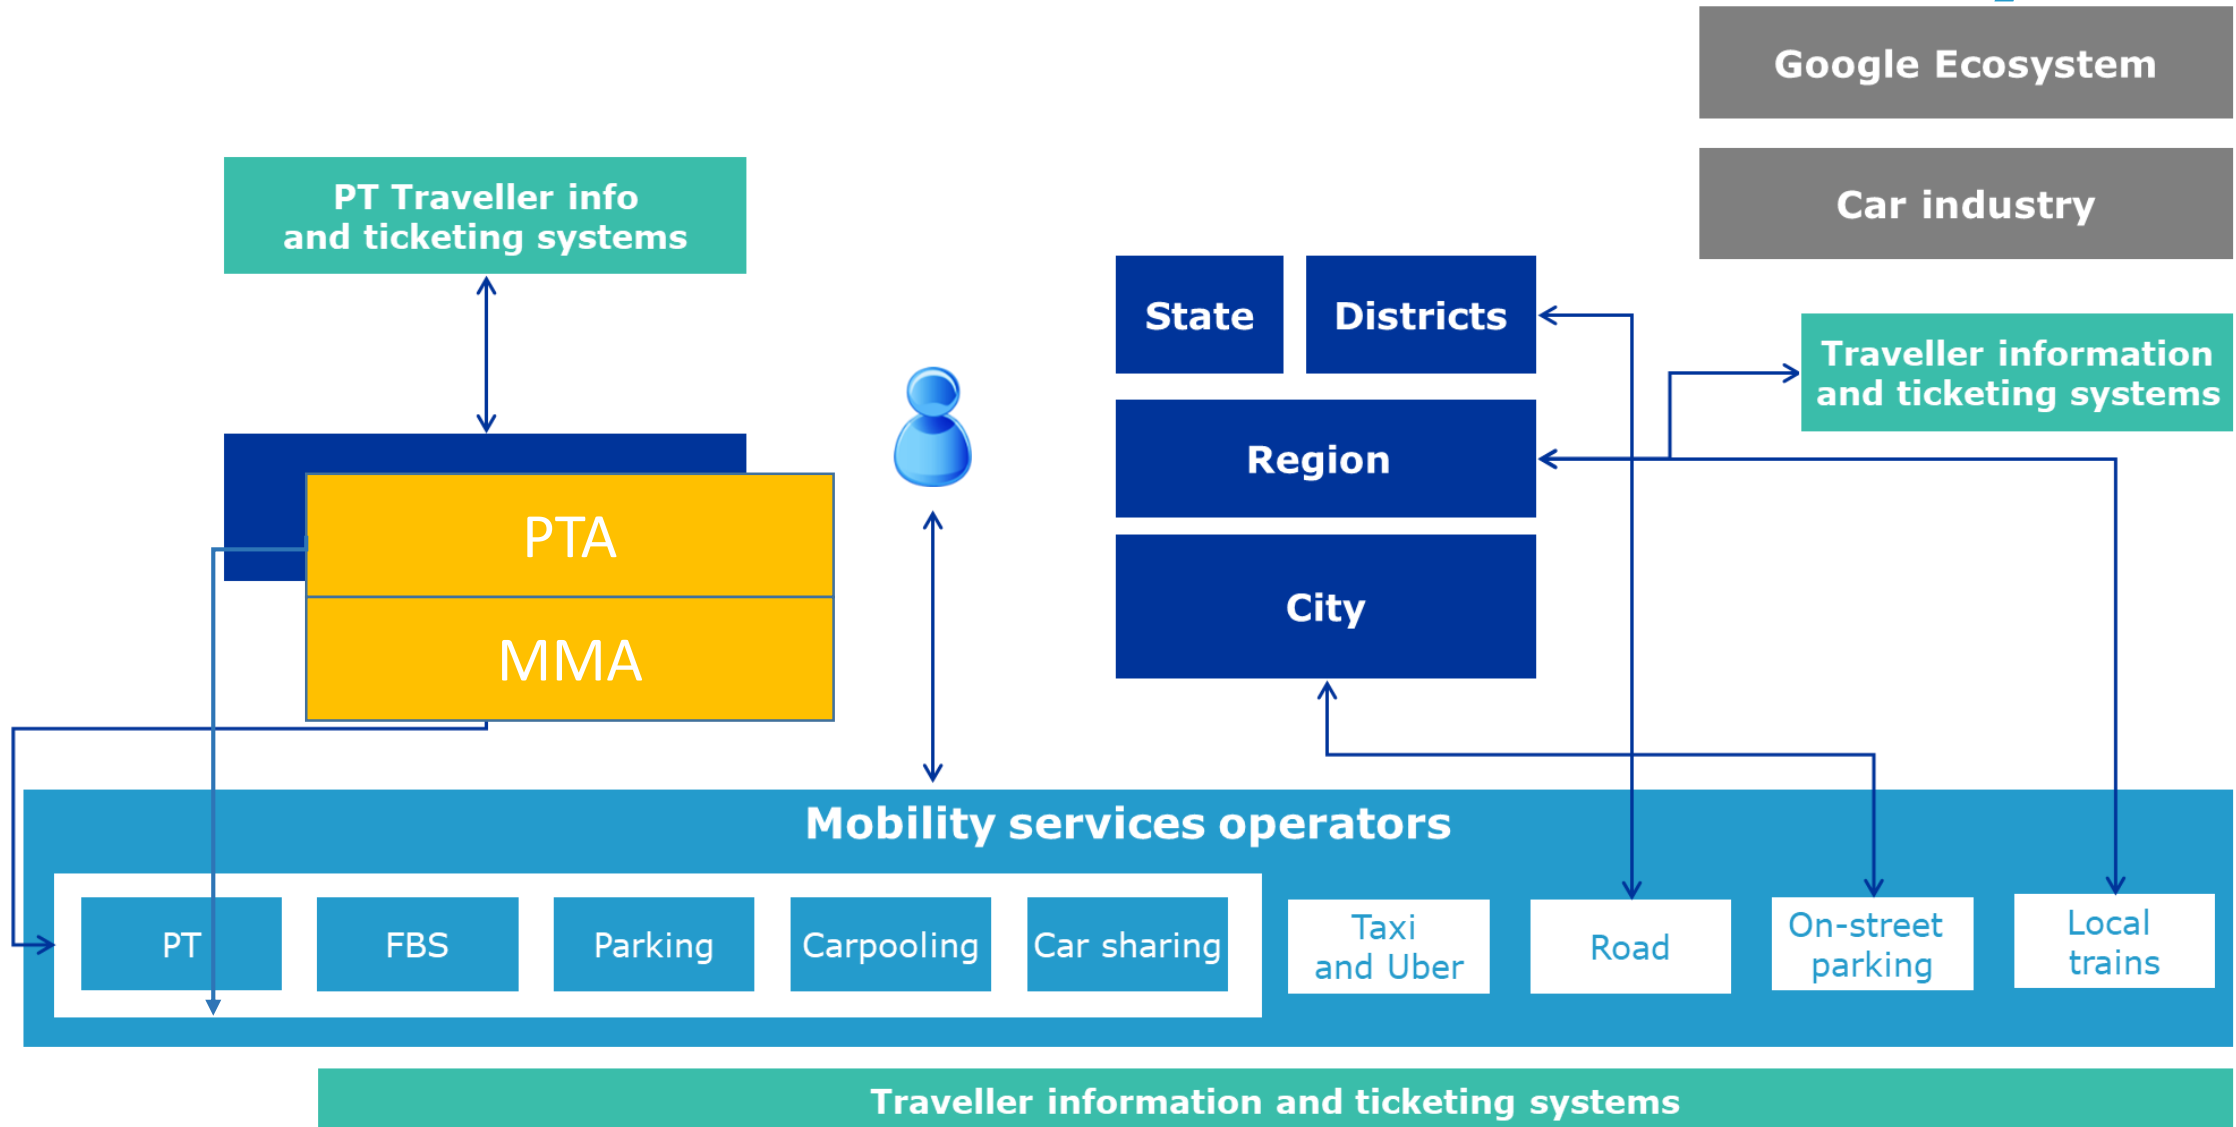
Google Ecosystem

Car industry

PT Traveller info and ticketing systems

State

Districts

Traveller information and ticketing systems

Region

PTA

MMA

City

Mobility services operators

PT

FBS

Parking

Carpooling

Car sharing

Taxi and Uber

Road

On-street parking

Local trains

Traveller information and ticketing systems